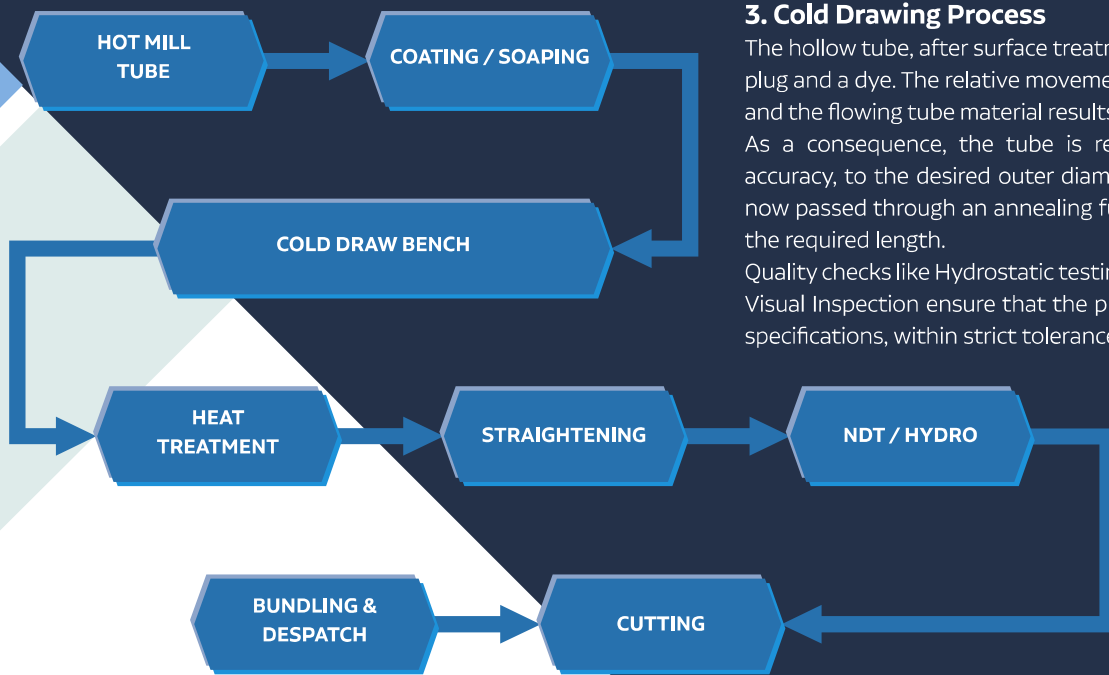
HOT MILL TUBE

COATING / SOAPING

COLD DRAW BENCH

HEAT TREATMENT

STRAIGHTENING

NDT / HYDRO

BUNDLING & DESPATCH

CUTTING

3. Cold Drawing Process

The hollow tube, after surface treatr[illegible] plug and a dye. The relative moveme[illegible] and the flowing tube material results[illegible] As a consequence, the tube is re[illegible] accuracy, to the desired outer diam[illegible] now passed through an annealing fu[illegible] the required length.

Quality checks like Hydrostatic testin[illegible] Visual Inspection ensure that the p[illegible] specifications, within strict tolerance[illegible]